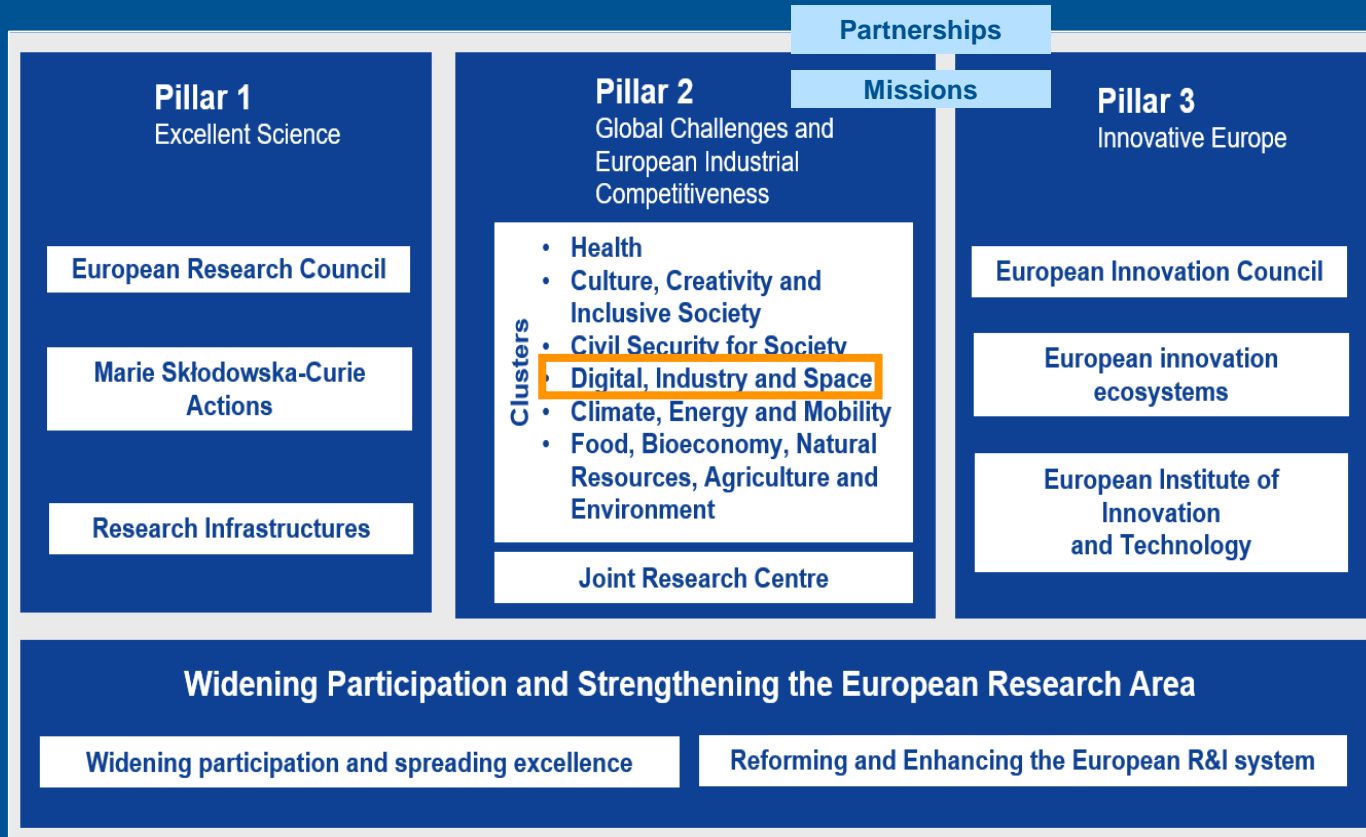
Partnerships

Missions

Pillar 1
Excellent Science

European Research Council

Marie Skłodowska-Curie Actions

Research Infrastructures

Pillar 2
Global Challenges and European Industrial Competitiveness

Clusters

- Health
- Culture, Creativity and Inclusive Society
- Civil Security for Society
- Digital, Industry and Space
- Climate, Energy and Mobility
- Food, Bioeconomy, Natural Resources, Agriculture and Environment

Joint Research Centre

Pillar 3
Innovative Europe

European Innovation Council

European innovation ecosystems

European Institute of Innovation and Technology

Widening Participation and Strengthening the European Research Area

Widening participation and spreading excellence

Reforming and Enhancing the European R&I system